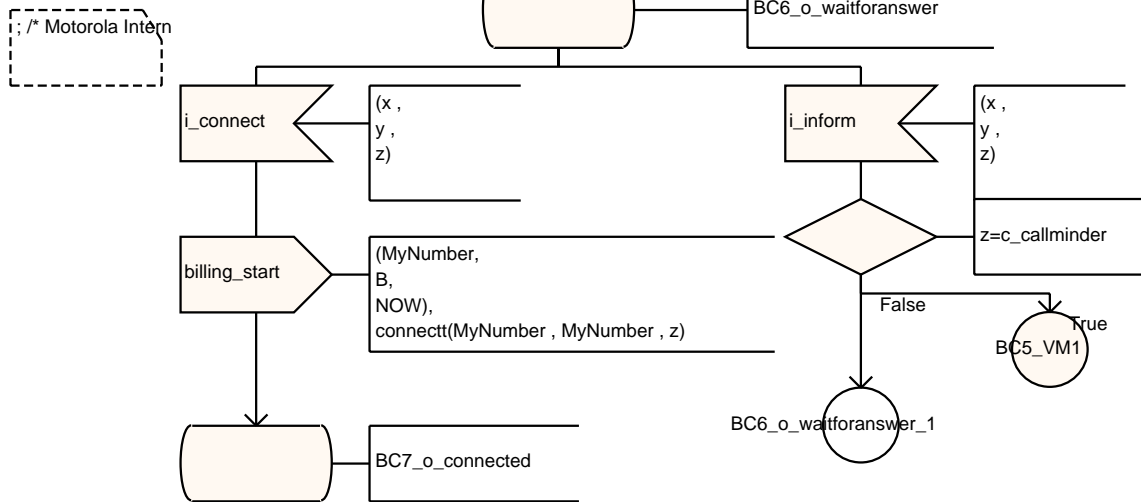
; /* Motorola Intern

BC6_o_waitforanswer

i_connect

(x ,
y ,
z)

i_inform

(x ,
y ,
z)

billing_start

(MyNumber,
B,
NOW),
connectt(MyNumber , MyNumber , z)

z=c_callminder

False

True

BC5_VM1

BC6_o_waitforanswer_1

BC7_o_connected